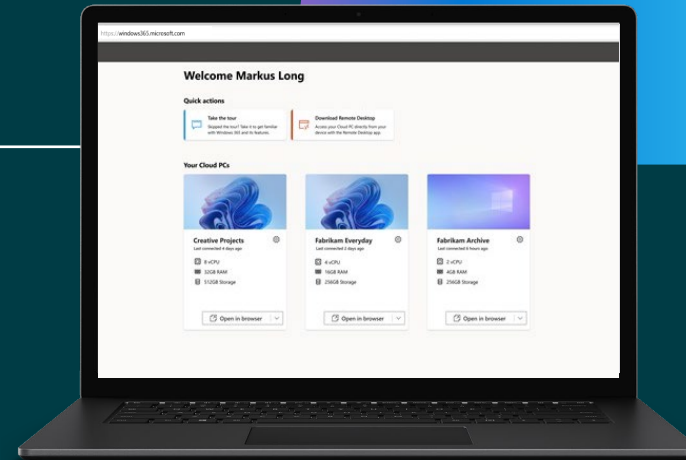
https://windows365.microsoft.com

Welcome Markus Long

Quick actions

Take the tour
Skipped the tour? Take it to get familiar with Windows 365 and its features.

Download Remote Desktop
Access your Cloud PC directly from your device with the Remote Desktop app.

Your Cloud PCs

Creative Projects
Last connected 4 days ago
8 vCPU
32GB RAM
512GB Storage
Open in browser

Fabrikam Everyday
Last connected 2 days ago
4 vCPU
16GB RAM
256GB Storage
Open in browser

Fabrikam Archive
Last connected 6 hours ago
2 vCPU
4GB RAM
256GB Storage
Open in browser